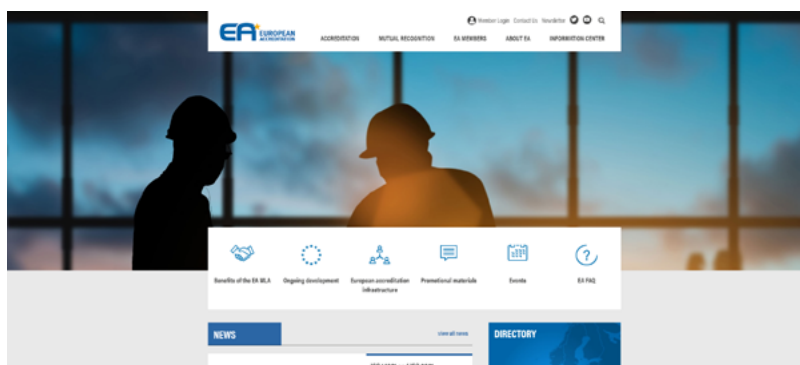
EA EUROPEAN ACCREDITATION

Member Login Contact Us Newsletter

ACCREDITATION MUTUAL RECOGNITION EA MEMBERS ABOUT EA INFORMATION CENTER

Benefits of the EA MLA

Ongoing development

European accreditation infrastructure

Promotional materials

Events

EA FAQ

NEWS

view all news

DIRECTORY

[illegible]